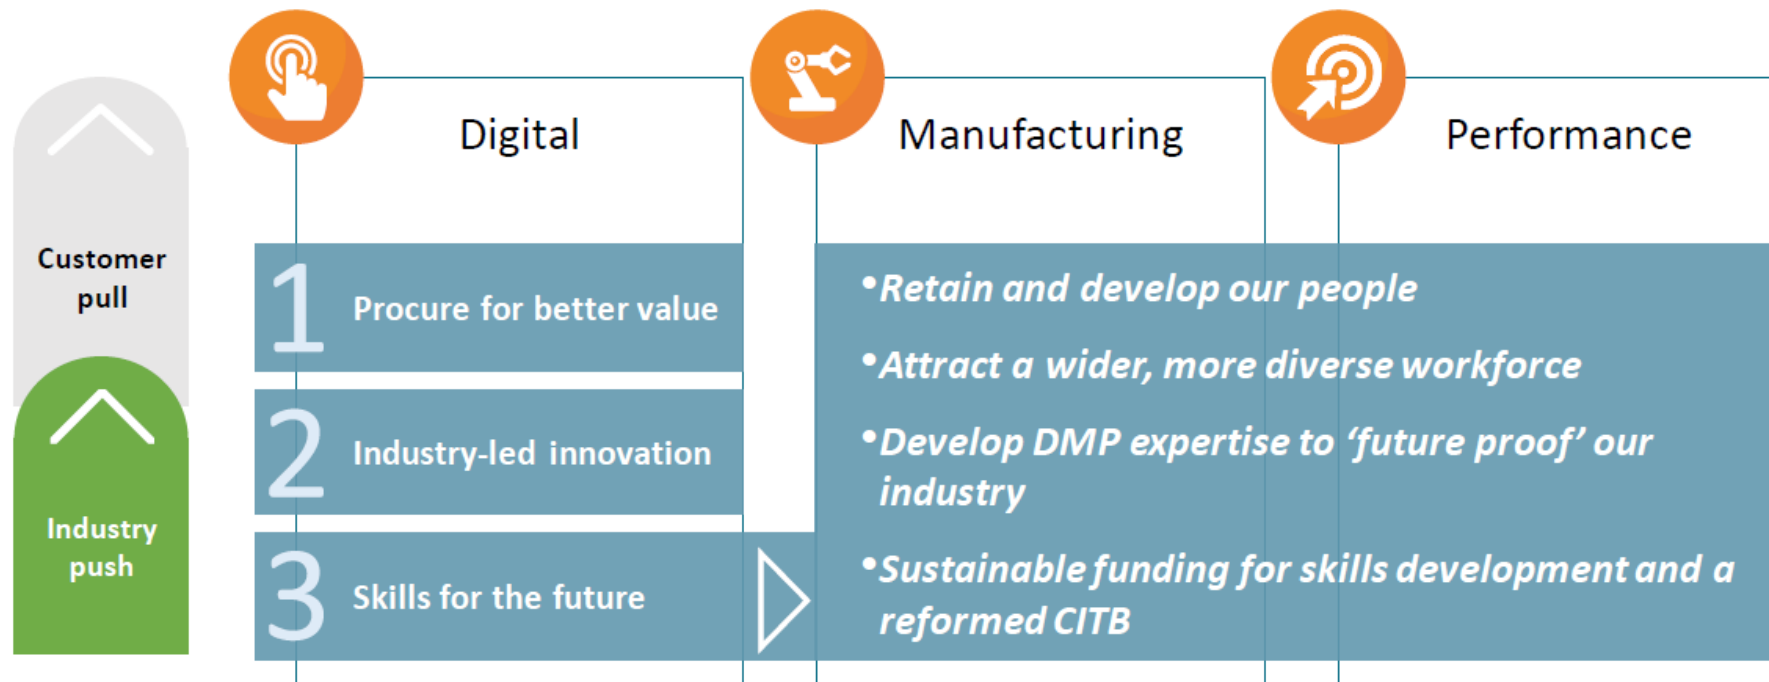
Customer pull

Industry push

Digital

Manufacturing

Performance

1 Procure for better value

2 Industry-led innovation

3 Skills for the future

•Retain and develop our people

•Attract a wider, more diverse workforce

•Develop DMP expertise to 'future proof' our industry

•Sustainable funding for skills development and a reformed CITB